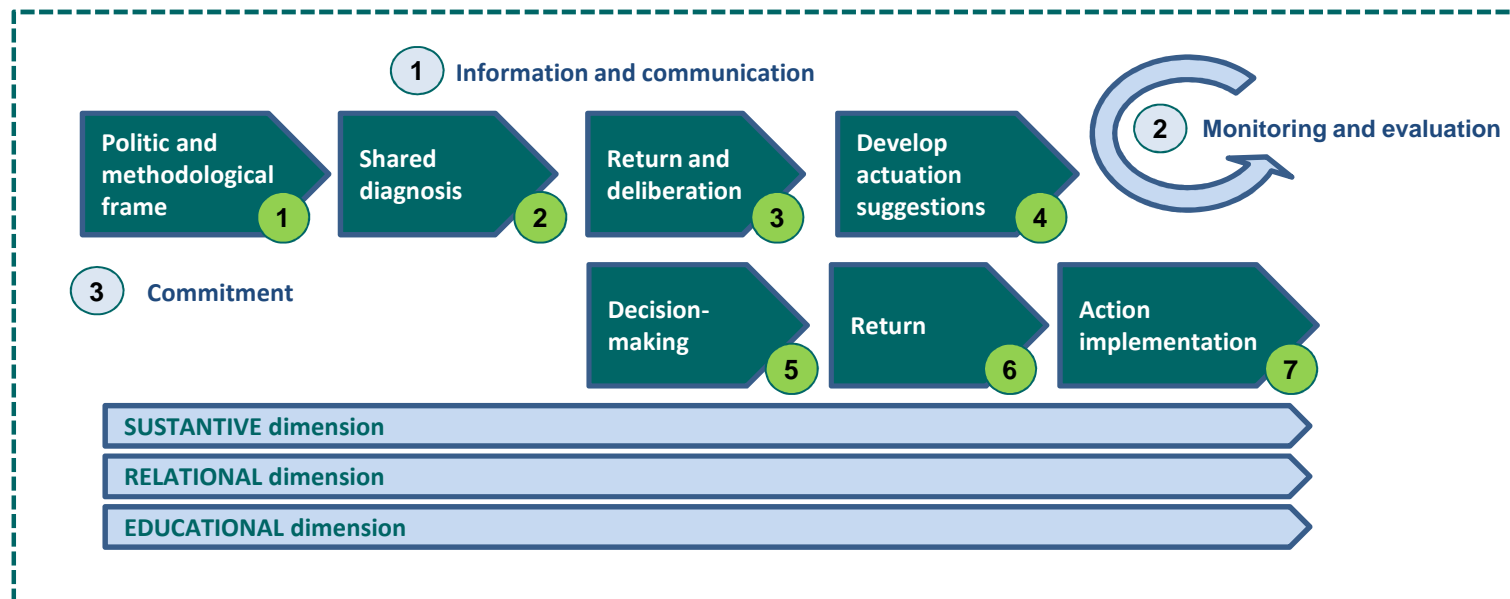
1 Information and communication

2 Monitoring and evaluation

Politic and methodological frame 1

Shared diagnosis 2

Return and deliberation 3

Develop actuation suggestions 4

3 Commitment

Decision-making 5

Return 6

Action implementation 7

SUSTANTIVE dimension

RELATIONAL dimension

EDUCATIONAL dimension